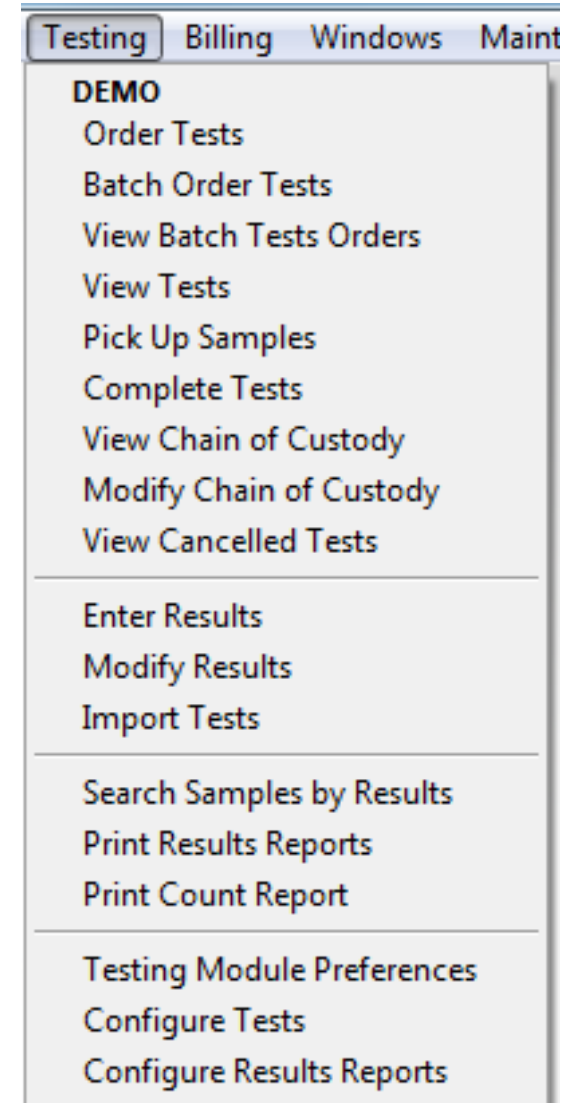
Testing Billing Windows Maint

DEMO
Order Tests
Batch Order Tests
View Batch Tests Orders
View Tests
Pick Up Samples
Complete Tests
View Chain of Custody
Modify Chain of Custody
View Cancelled Tests

Enter Results
Modify Results
Import Tests

Search Samples by Results
Print Results Reports
Print Count Report

Testing Module Preferences
Configure Tests
Configure Results Reports